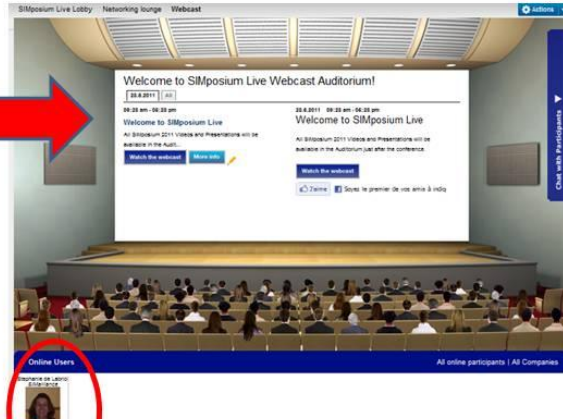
SIMposium Live Lobby Networking lounge Webcast

Actions

Welcome to SIMposium Live Webcast Auditorium!

23.6.2011 All

09:20 am - 06:20 pm

Welcome to SIMposium Live

All SIMposium 2011 Videos and Presentations will be available in the Audit...

Watch the webcast More info

23.6.2011 09:20 am - 06:20 pm

Welcome to SIMposium Live

All SIMposium 2011 Videos and Presentations will be available in the Auditorium just after the conference.

Watch the webcast

J'aime Soyez le premier de vos amis à indiq

Chat with Participants

Online Users

All online participants | All Companies

Stephanie de Labriolle
SIMallience